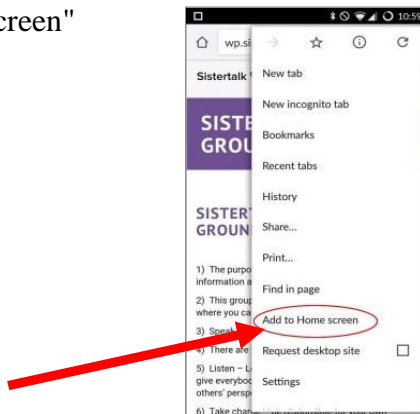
creen"

10:59

wp.s

Sistertalk

SISTE
GROU

SISTER
GROUN

1) The purpo information a

2) This group where you ca

3) Speak

4) There are

5) Listen – L give everybo others' persp

6) Take cha

New tab

New incognito tab

Bookmarks

Recent tabs

History

Share...

Print...

Find in page

Add to Home screen

Request desktop site

Settings